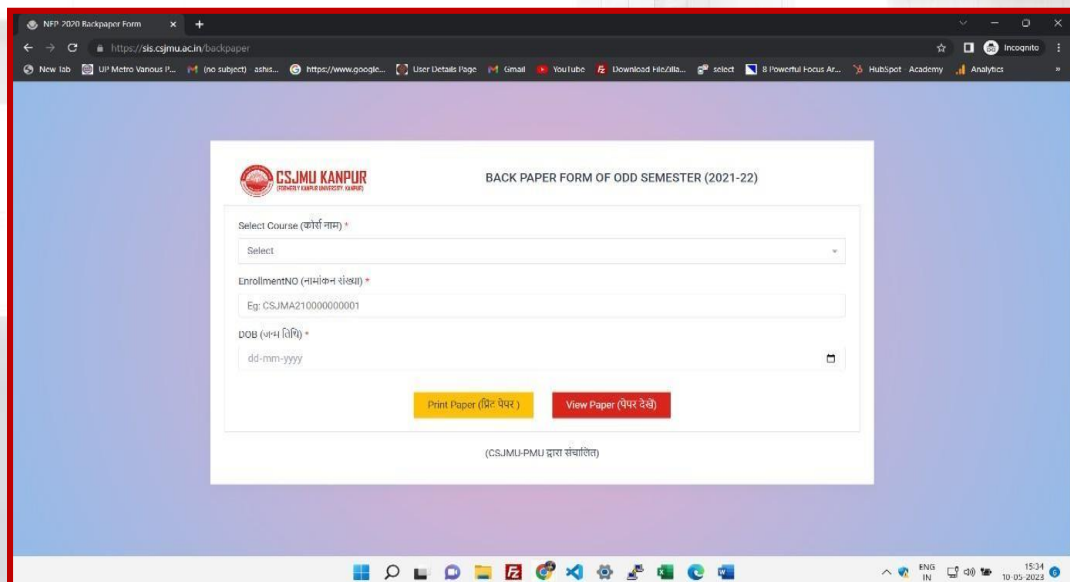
NEP 2020 Backpaper Form

https://sis.csjmu.ac.in/backpaper

Incognito

New Tab | UP Metro Various P... | (no subject) ashis... | https://www.google... | User Details Page | Gmail | YouTube | Download FileZilla... | select | 8 Powerful Focus Ar... | HubSpot Academy | Analytics

CSJMU KANPUR
(FORMERLY KANPUR UNIVERSITY, KANPUR)

BACK PAPER FORM OF ODD SEMESTER (2021-22)

Select Course (कोर्स नाम) *

Select

EnrollmentNO (नामांकन संख्या) *

Eg: CSJMA210000000001

DOB (जन्म तिथि) *

dd-mm-yyyy

Print Paper (प्रिंट पेपर)

View Paper (पेपर देखें)

(CSJMU-PMU द्वारा संचालित)

ENG IN

15:34
10-05-2023